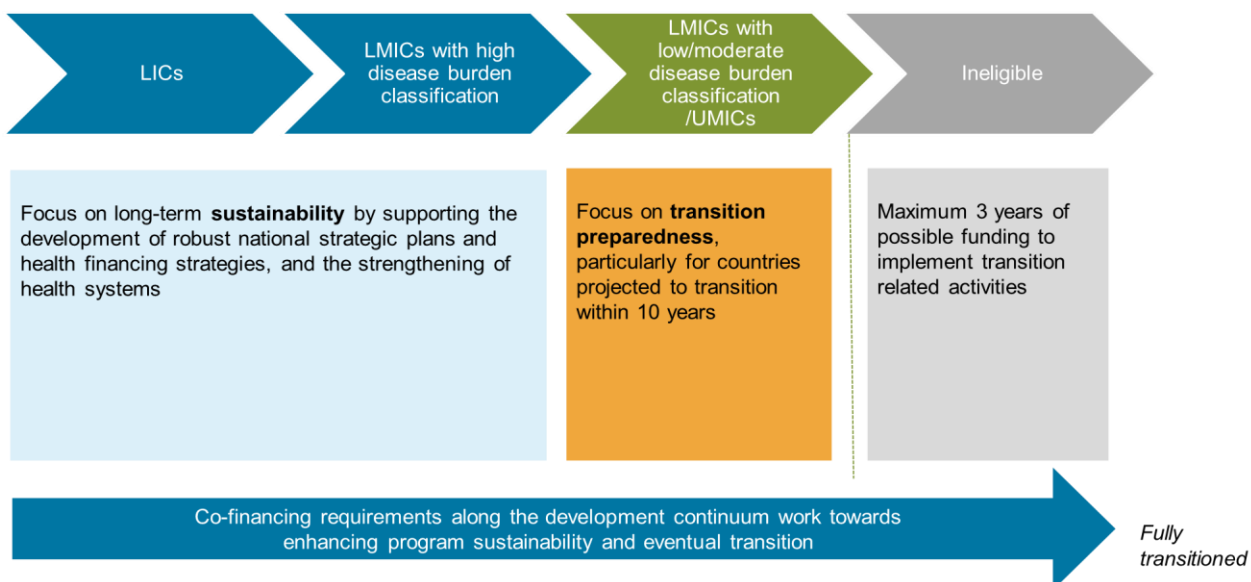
LICs

LMICs with high disease burden classification

LMICs with low/moderate disease burden classification /UMICs

Ineligible

Focus on long-term **sustainability** by supporting the development of robust national strategic plans and health financing strategies, and the strengthening of health systems

Focus on **transition preparedness**, particularly for countries projected to transition within 10 years

Maximum 3 years of possible funding to implement transition related activities

Co-financing requirements along the development continuum work towards enhancing program sustainability and eventual transition

*Fully transitioned*